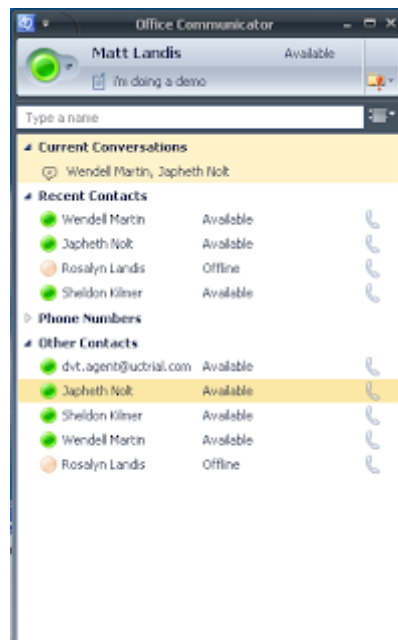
Office Communicator

Matt Landis Available

I'm doing a demo

Type a name

Current Conversations

Wendell Martin, Japheth Nolt

Recent Contacts

Wendell Martin Available

Japheth Nolt Available

Rosalyn Landis Offline

Sheldon Kilner Available

Phone Numbers

Other Contacts

dvt.agent@uctrial.com Available

Japheth Nolt Available

Sheldon Kilner Available

Wendell Martin Available

Rosalyn Landis Offline